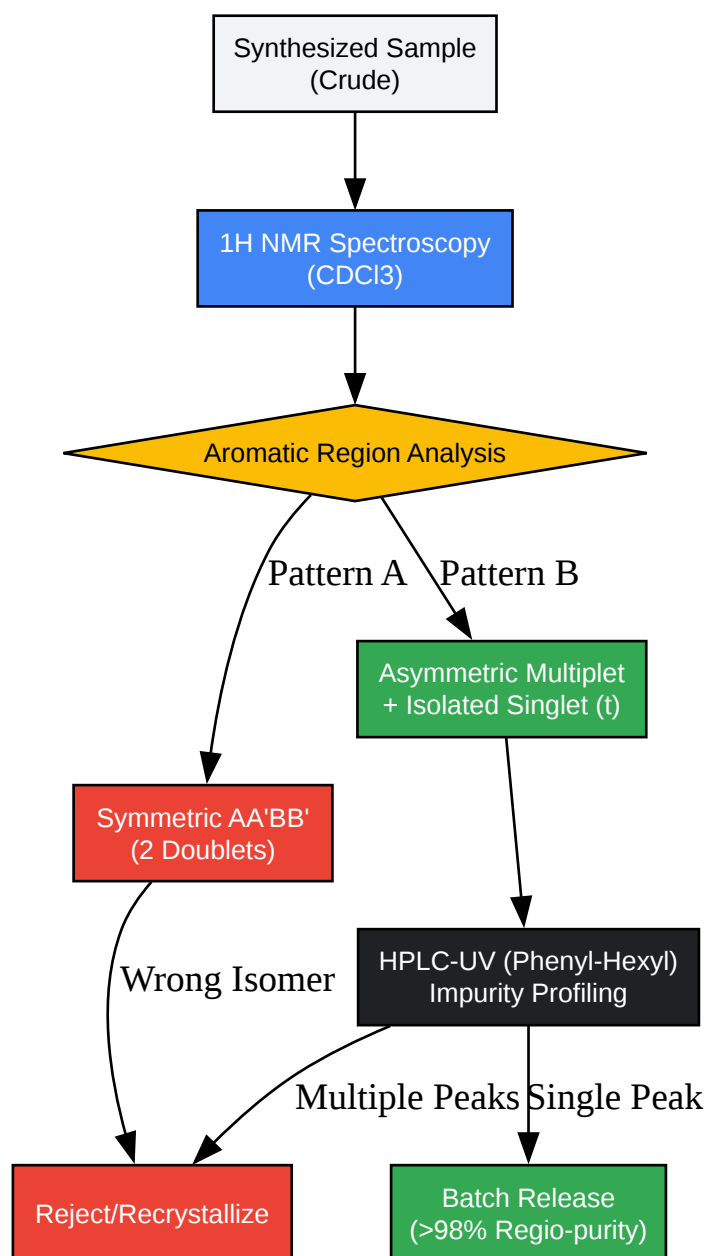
Synthesized Sample
(Crude)

1H NMR Spectroscopy
(CDCl3)

Aromatic Region Analysis

Pattern A

Pattern B

Asymmetric Multiplet
+ Isolated Singlet (t)

Symmetric AA'BB'
(2 Doublets)

Wrong Isomer

HPLC-UV (Phenyl-Hexyl)
Impurity Profiling

Multiple Peaks

Single Peak

Reject/Recrystallize

Batch Release
(>98% Regio-purity)